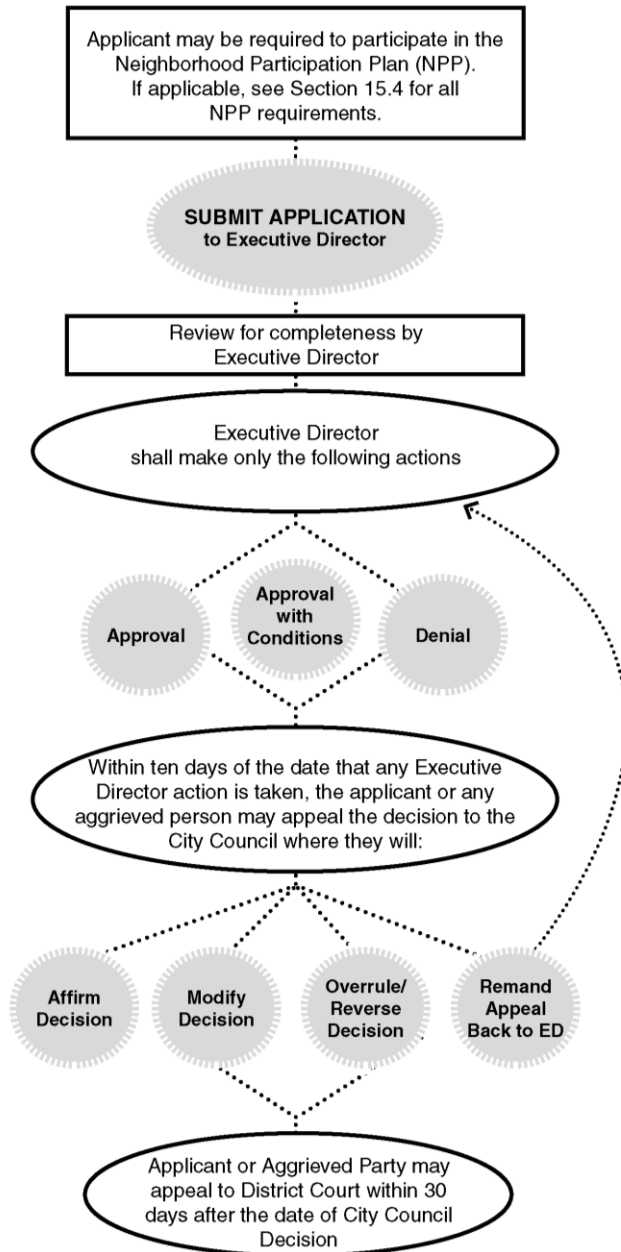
Applicant may be required to participate in the Neighborhood Participation Plan (NPP). If applicable, see Section 15.4 for all NPP requirements.

SUBMIT APPLICATION
to Executive Director

Review for completeness by Executive Director

Executive Director shall make only the following actions

Approval

Approval with Conditions

Denial

Within ten days of the date that any Executive Director action is taken, the applicant or any aggrieved person may appeal the decision to the City Council where they will:

Affirm Decision

Modify Decision

Overrule/ Reverse Decision

Remand Appeal Back to ED

Applicant or Aggrieved Party may appeal to District Court within 30 days after the date of City Council Decision